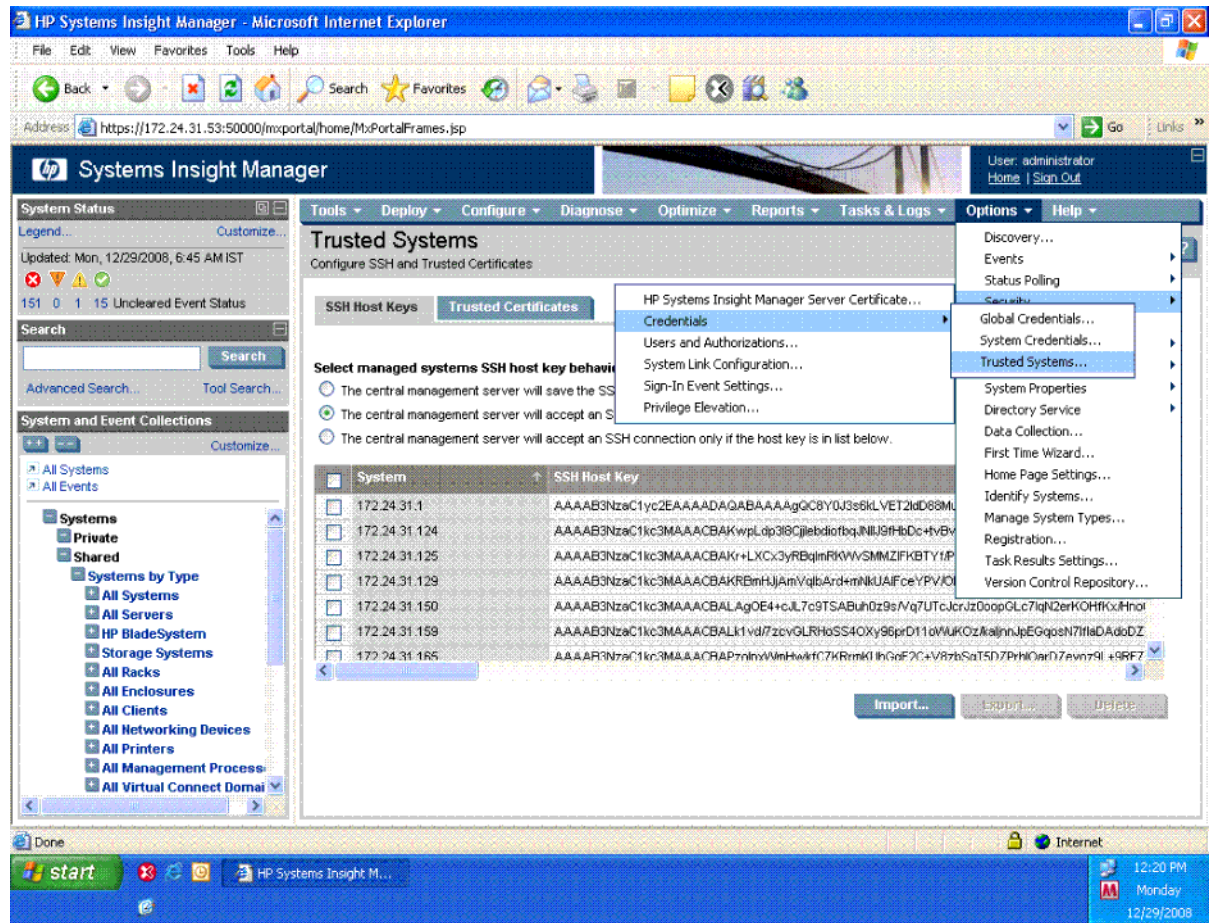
HP Systems Insight Manager - Microsoft Internet Explorer

File Edit View Favorites Tools Help

Back Search Favorites

Address https://172.24.31.53:50000/mxportal/home/MxPortalFrames.jsp Go Links

Systems Insight Manager

User: administrator
Home | Sign Out

System Status
Legend... Customize...
Updated: Mon, 12/29/2008, 6:45 AM IST
151 0 1 15 Uncleared Event Status

Search
Search
Advanced Search... Tool Search...

System and Event Collections
Customize...
All Systems
All Events

Systems
Private
Shared
Systems by Type
All Systems
All Servers
HP BladeSystem
Storage Systems
All Racks
All Enclosures
All Clients
All Networking Devices
All Printers
All Management Process
All Virtual Connect Domai

Tools Deploy Configure Diagnose Optimize Reports Tasks & Logs Options Help

Trusted Systems
Configure SSH and Trusted Certificates

SSH Host Keys Trusted Certificates

Select managed systems SSH host key behavi
The central management server will save the SS
The central management server will accept an S
The central management server will accept an SSH connection only if the host key is in list below.

| | System | SSH Host Key |
|---|---|---|
| | 172.24.31.1 | AAAAB3NzaC1yc2EAAAADAQABAAAAgQC8Y0J3s6kLVET2ldD68M |
| | 172.24.31.124 | AAAAB3NzaC1kc3MAAACBAKwpLdp3l8Cjilebdiofbq.JNllJ9fHbDc+tvBv |
| | 172.24.31.125 | AAAAB3NzaC1kc3MAAACBAKr+LXCx3yRBqlmRKWVSMMZIFKBTY1/P |
| | 172.24.31.129 | AAAAB3NzaC1kc3MAAACBAKRBmHJjAmVqlbArd+mNkUAlFceYPV/O |
| | 172.24.31.150 | AAAAB3NzaC1kc3MAAACBALAgOE4+cJL7c9TSABuh0z9s/Vq7UTcJcrJz0oopGLc7lqN2erKOHfKx/Hno |
| | 172.24.31.159 | AAAAB3NzaC1kc3MAAACBALk1vd/7zcvGLRHoSS4OXy96prD11oWuKOz/kaljnnJpEGqosN7lflaDAdoDZ |
| | 172.24.31.165 | AAAAB3NzaC1kc3MAAACBAPzolnxWnHwkfC7KRrmKUhGqF2C+V8zbSqT5DZPrhlQarDZeynz9L+9RF7 |

Import... Export... Delete

HP Systems Insight Manager Server Certificate...
Credentials
Users and Authorizations...
System Link Configuration...
Sign-In Event Settings...
Privilege Elevation...

Global Credentials...
System Credentials...
Trusted Systems...

Discovery...
Events
Status Polling
Security
System Properties
Directory Service
Data Collection...
First Time Wizard...
Home Page Settings...
Identify Systems...
Manage System Types...
Registration...
Task Results Settings...
Version Control Repository...

Done Internet

start HP Systems Insight M... 12:20 PM Monday 12/29/2008